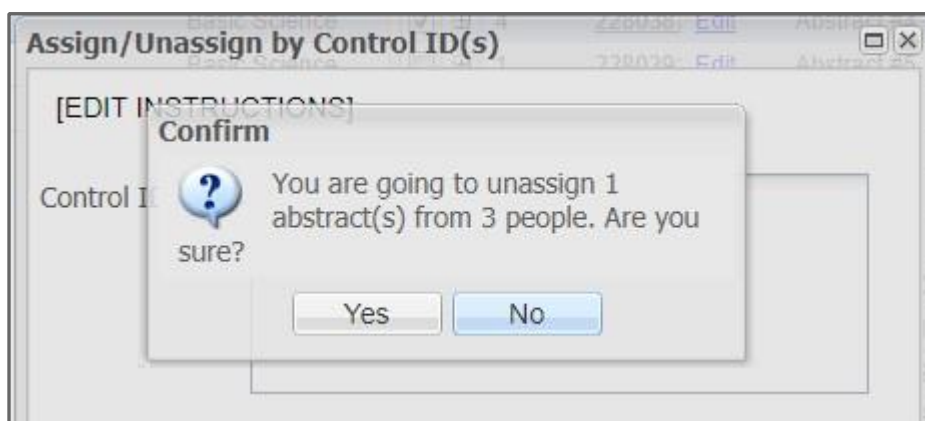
Basic Science 4 228038; Edit Abstract #4
Basic Science 1 228039; Edit Abstract #5

Assign/Unassign by Control ID(s)

[EDIT INSTRUCTIONS]

Control I

Confirm

You are going to unassign 1 abstract(s) from 3 people. Are you sure?

Yes No